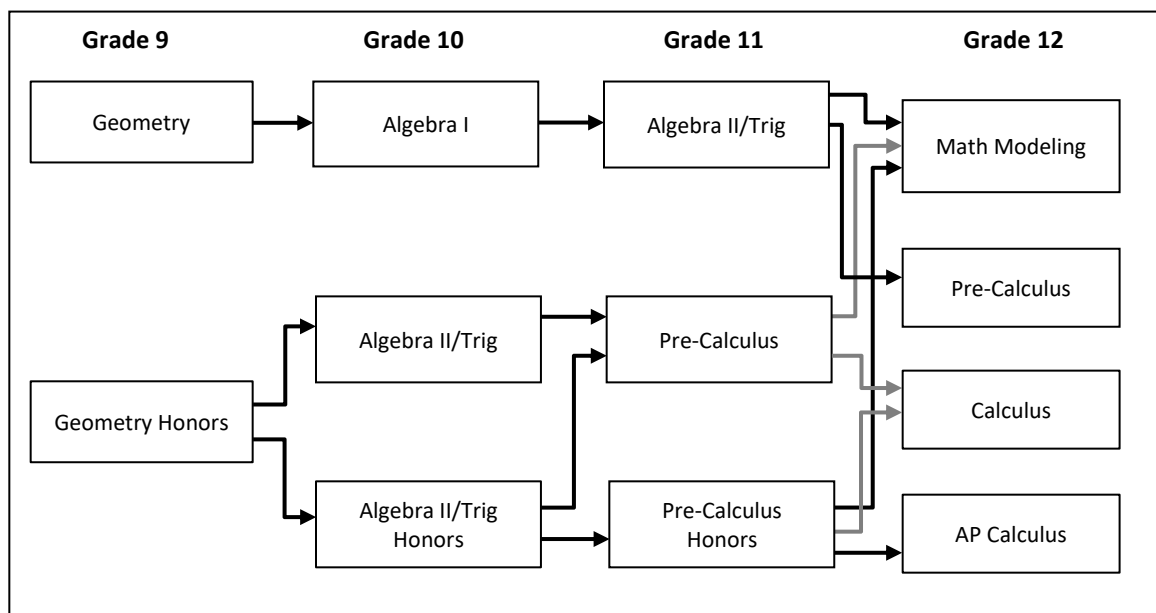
Grade 9

Grade 10

Grade 11

Grade 12

Geometry

Algebra I

Algebra II/Trig

Math Modeling

Pre-Calculus

Algebra II/Trig

Pre-Calculus

Geometry Honors

Calculus

Algebra II/Trig Honors

Pre-Calculus Honors

AP Calculus